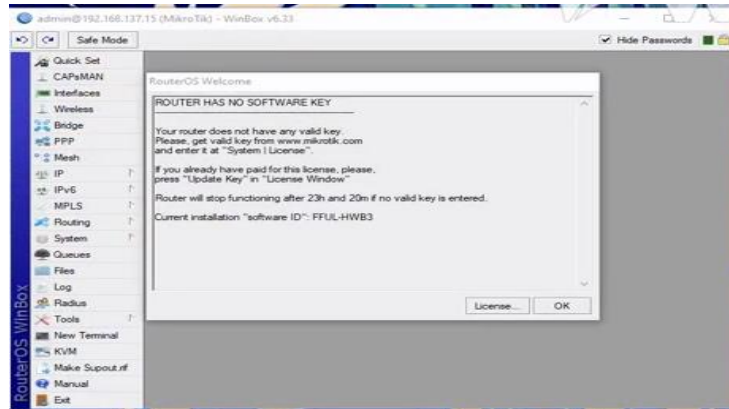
admin@192.168.137.15 (MikroTik) - WinBox v6.33

Safe Mode

Hide Passwords

Quick Set
CAPsMAN
Interfaces
Wireless
Bridge
PPP
Mesh
IP
IPv6
MPLS
Routing
System
Queues
Files
Log
Radius
Tools
New Terminal
KVM
Make Supout.rif
Manual
Exit

RouterOS WinBox

RouterOS Welcome

ROUTER HAS NO SOFTWARE KEY

Your router does not have any valid key.
Please, get valid key from www.mikrotik.com
and enter it at "System | License".

If you already have paid for this license, please,
press "Update Key" in "License Window"

Router will stop functioning after 23h and 20m if no valid key is entered.

Current installation "software ID": FFUL-HWB3

License...
OK